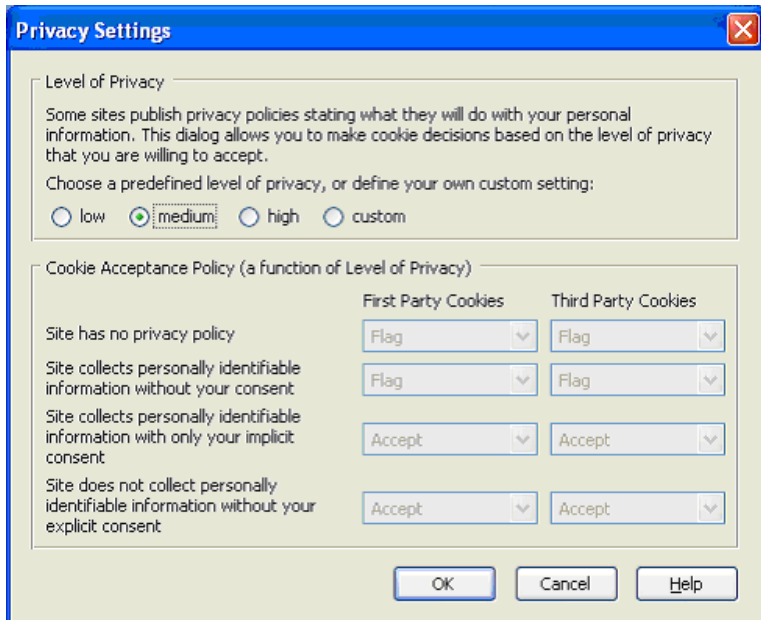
Privacy Settings

Level of Privacy

Some sites publish privacy policies stating what they will do with your personal information. This dialog allows you to make cookie decisions based on the level of privacy that you are willing to accept.

Choose a predefined level of privacy, or define your own custom setting:

low medium high custom

Cookie Acceptance Policy (a function of Level of Privacy)

| | First Party Cookies | Third Party Cookies |
|---|---|---|
| Site has no privacy policy | Flag | Flag |
| Site collects personally identifiable information without your consent | Flag | Flag |
| Site collects personally identifiable information with only your implicit consent | Accept | Accept |
| Site does not collect personally identifiable information without your explicit consent | Accept | Accept |

OK Cancel Help